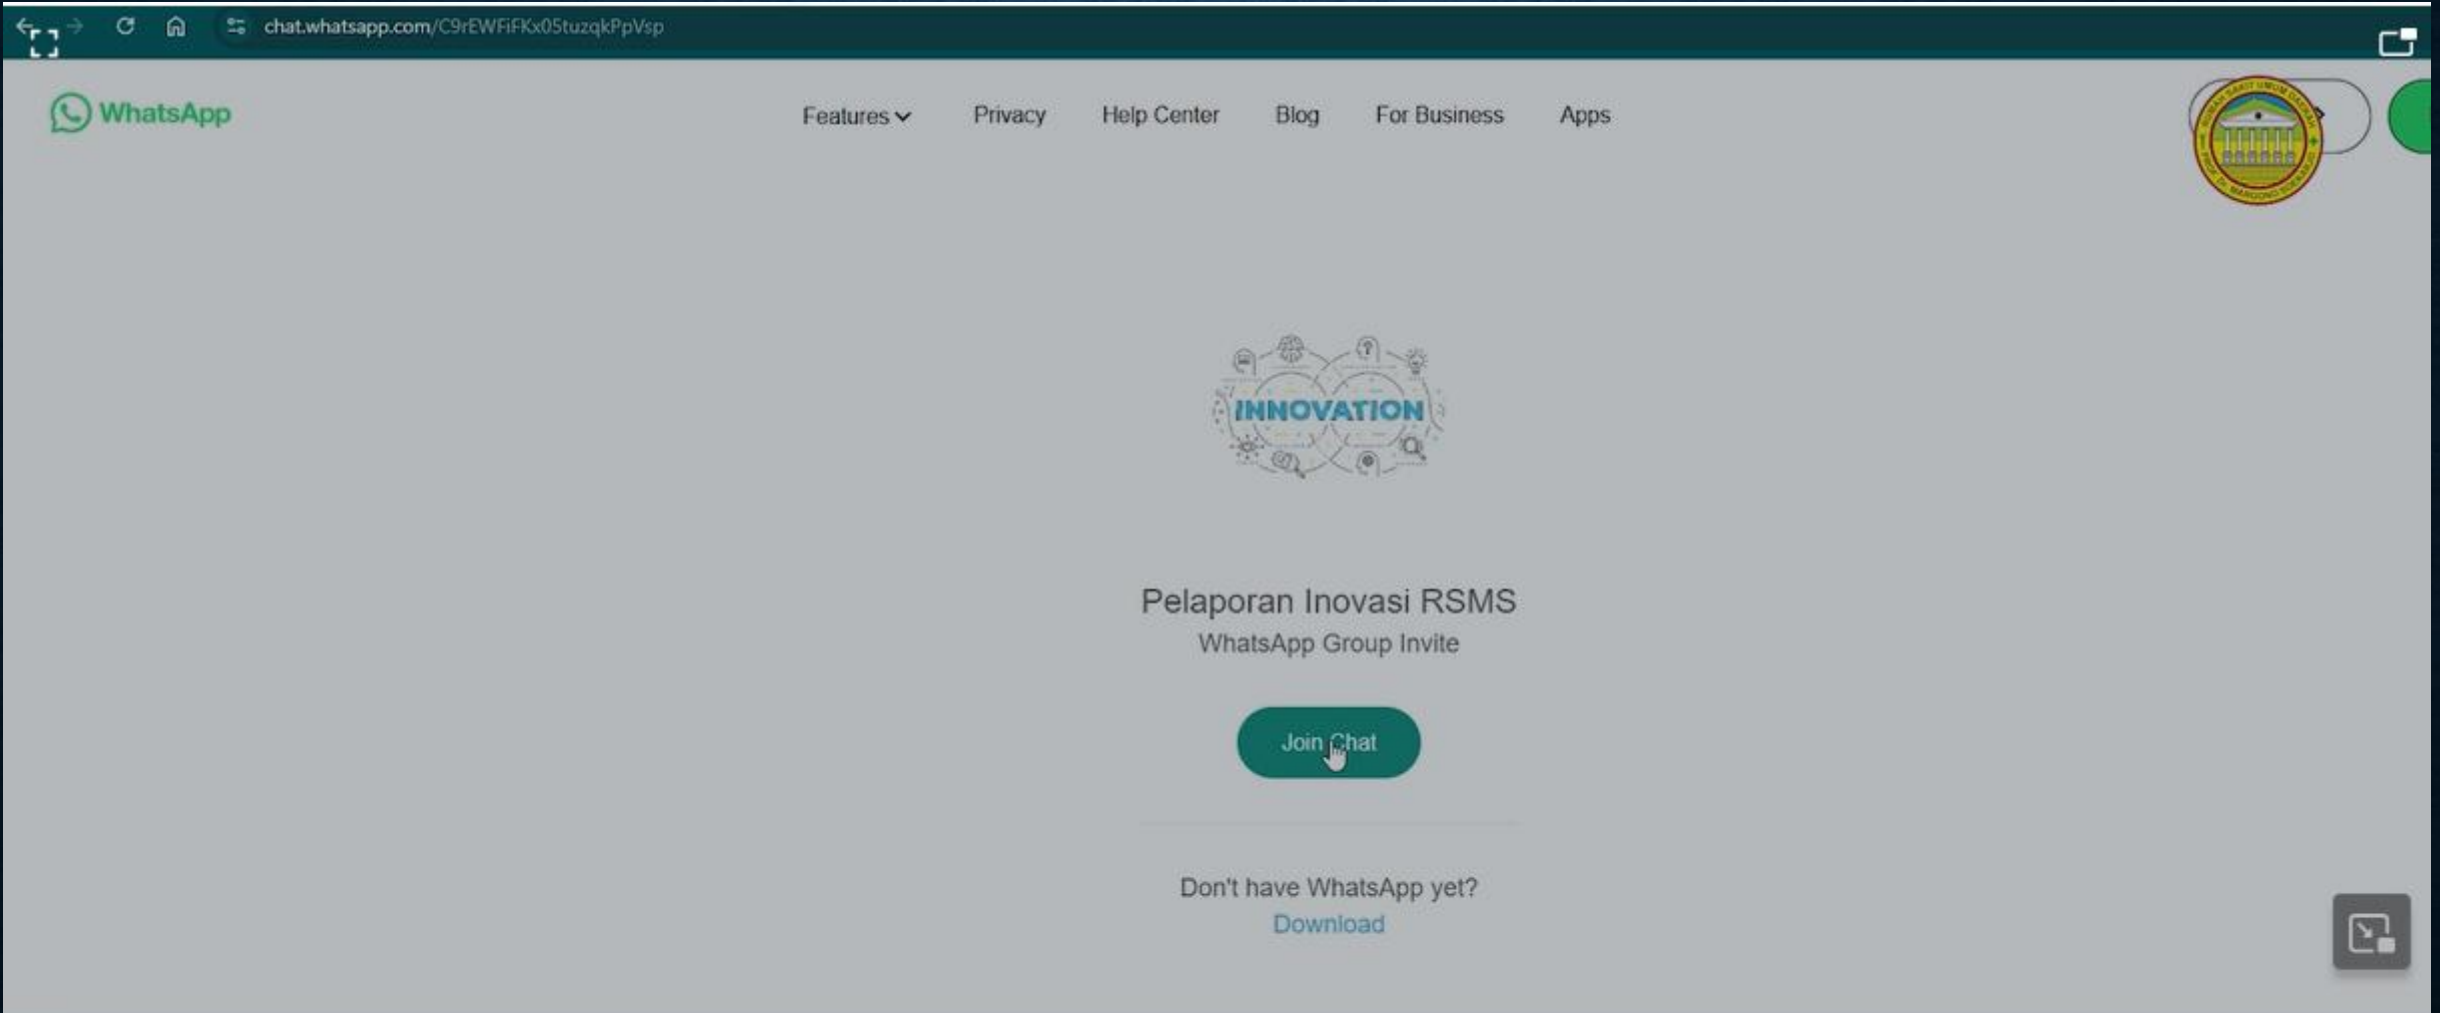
chat.whatsapp.com/C9rEWFiFKx05tuzqkPpVsp

WhatsApp

Features Privacy Help Center Blog For Business Apps

INNOVATION

Pelaporan Inovasi RSMS
WhatsApp Group Invite

Join Chat

Don't have WhatsApp yet?
Download